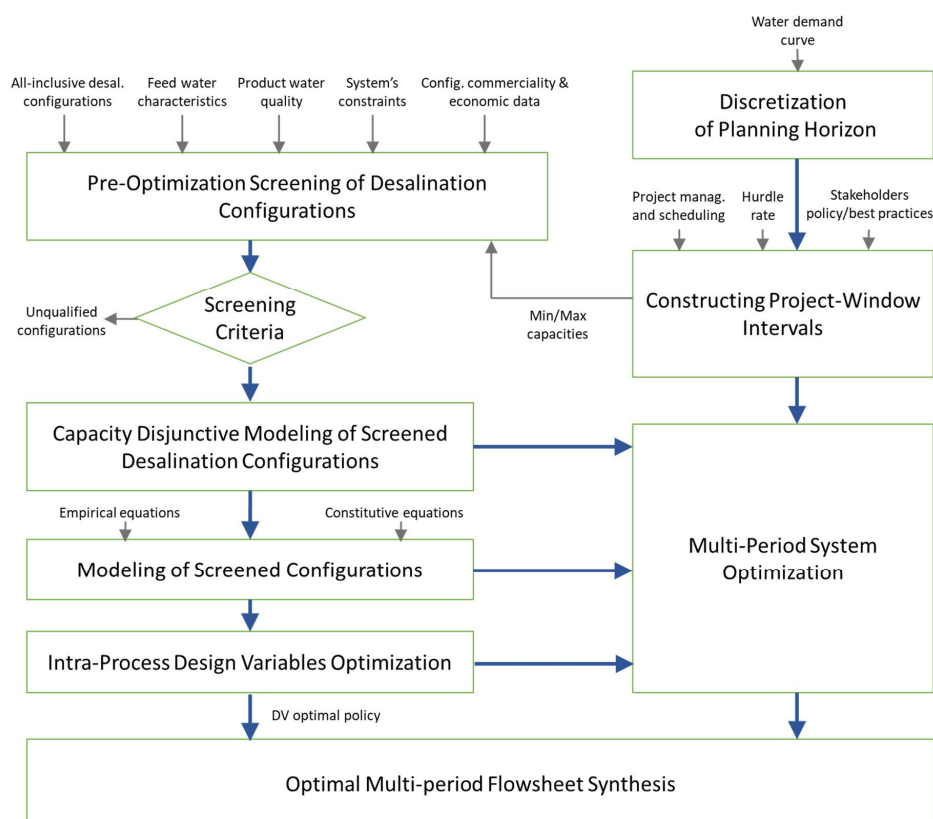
Water demand curve

All-inclusive desal. configurations

Feed water characteristics

Product water quality

System's constraints

Config. commerciality & economic data

Discretization of Planning Horizon

Pre-Optimization Screening of Desalination Configurations

Project manag. and scheduling

Hurdle rate

Stakeholders policy/best practices

Unqualified configurations

Screening Criteria

Min/Max capacities

Constructing Project-Window Intervals

Capacity Disjunctive Modeling of Screened Desalination Configurations

Empirical equations

Constitutive equations

Multi-Period System Optimization

Modeling of Screened Configurations

Intra-Process Design Variables Optimization

DV optimal policy

Optimal Multi-period Flowsheet Synthesis